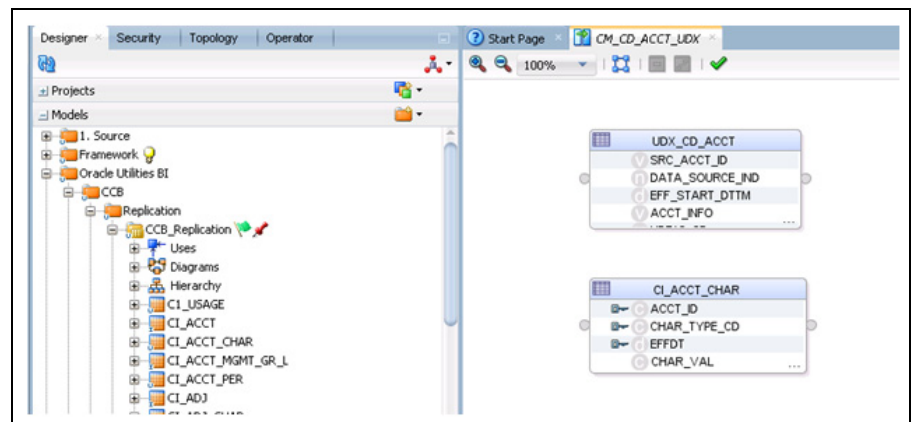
Designer × Security Topology Operator

Projects

Models

1. Source

Framework

Oracle Utilities BI

CCB

Replication

CCB_Replication

Uses

Diagrams

Hierarchy

C1_USAGE

CI_ACCT

CI_ACCT_CHAR

CI_ACCT_MGMT_GR_L

CI_ACCT_PER

CI_ADJ

Start Page × CM_CD_ACCT_UDX ×

100%

UDX_CD_ACCT

SRC_ACCT_ID

DATA_SOURCE_IND

EFF_START_DTTM

ACCT_INFO

...

CI_ACCT_CHAR

ACCT_ID

CHAR_TYPE_CD

EFFDT

CHAR_VAL

...